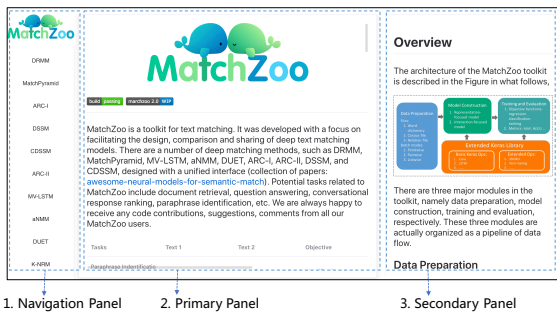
MatchZoo

DRMM

MatchPyramid

ARC-I

DSSM

CDSSM

ARC-II

MV-LSTM

aNMM

DUET

K-NRM

MatchZoo

build passing matchzoo 2.0 MIT

MatchZoo is a toolkit for text matching. It was developed with a focus on facilitating the design, comparison and sharing of deep text matching models. There are a number of deep matching methods, such as DRMM, MatchPyramid, MV-LSTM, aNMM, DUET, ARC-I, ARC-II, DSSM, and CDSSM, designed with a unified interface (collection of papers: awesome-neural-models-for-semantic-match). Potential tasks related to MatchZoo include document retrieval, question answering, conversational response ranking, paraphrase identification, etc. We are always happy to receive any code contributions, suggestions, comments from all our MatchZoo users.

| Tasks | Text 1 | Text 2 | Objective |
|---|---|---|---|

Paraphrase Indentification

Overview

The architecture of the MatchZoo toolkit is described in the Figure in what follows,

Data Preparation

Model Construction

Training and Evaluation

Extended Keras Library

There are three major modules in the toolkit, namely data preparation, model construction, training and evaluation, respectively. These three modules are actually organized as a pipeline of data flow.

Data Preparation

1. Navigation Panel

2. Primary Panel

3. Secondary Panel